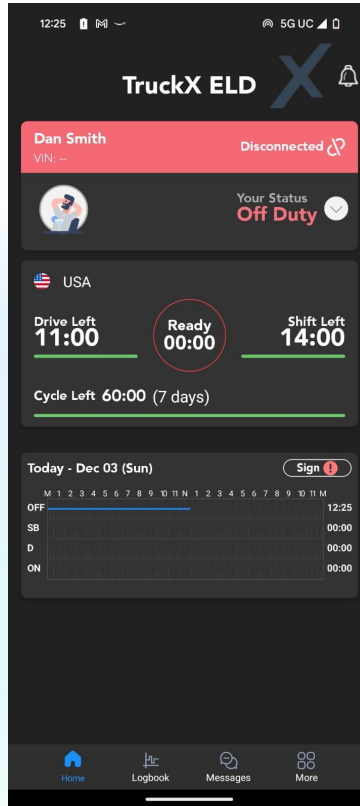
12:25 5G UC

TruckX ELD

Dan Smith
VIN: --

Disconnected

Your Status
Off Duty

USA

Drive Left
11:00

Ready
00:00

Shift Left
14:00

Cycle Left 60:00 (7 days)

Today - Dec 03 (Sun)

Sign

M 1 2 3 4 5 6 7 8 9 10 11 N 1 2 3 4 5 6 7 8 9 10 11 M

| | |
|---|---|
| OFF | 12:25 |
| SB | 00:00 |
| D | 00:00 |
| ON | 00:00 |

Home
Logbook
Messages
More